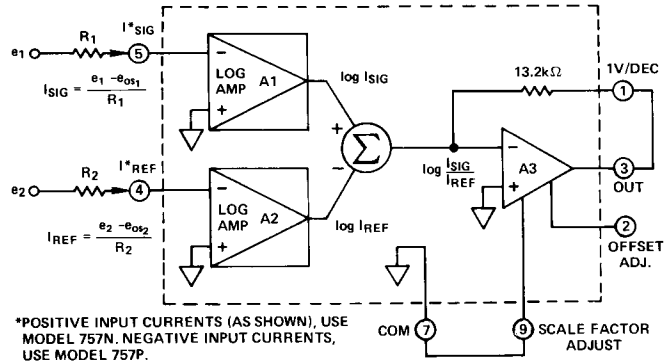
$e_1$
$R_1$
$I^*_{SIG}$
5
$I_{SIG} = \frac{e_1 - e_{os_1}}{R_1}$
−
LOG AMP
A1
+
log $I_{SIG}$
+
$\Sigma$
−
$e_2$
$R_2$
$I^*_{REF}$
4
$I_{REF} = \frac{e_2 - e_{os_2}}{R_2}$
−
LOG AMP
A2
+
log $I_{REF}$
13.2k$\Omega$
1V/DEC
1
log $\frac{I_{SIG}}{I_{REF}}$
−
A3
+
3
OUT
2
OFFSET ADJ.
*POSITIVE INPUT CURRENTS (AS SHOWN), USE MODEL 757N. NEGATIVE INPUT CURRENTS, USE MODEL 757P.
COM
7
9
SCALE FACTOR ADJUST